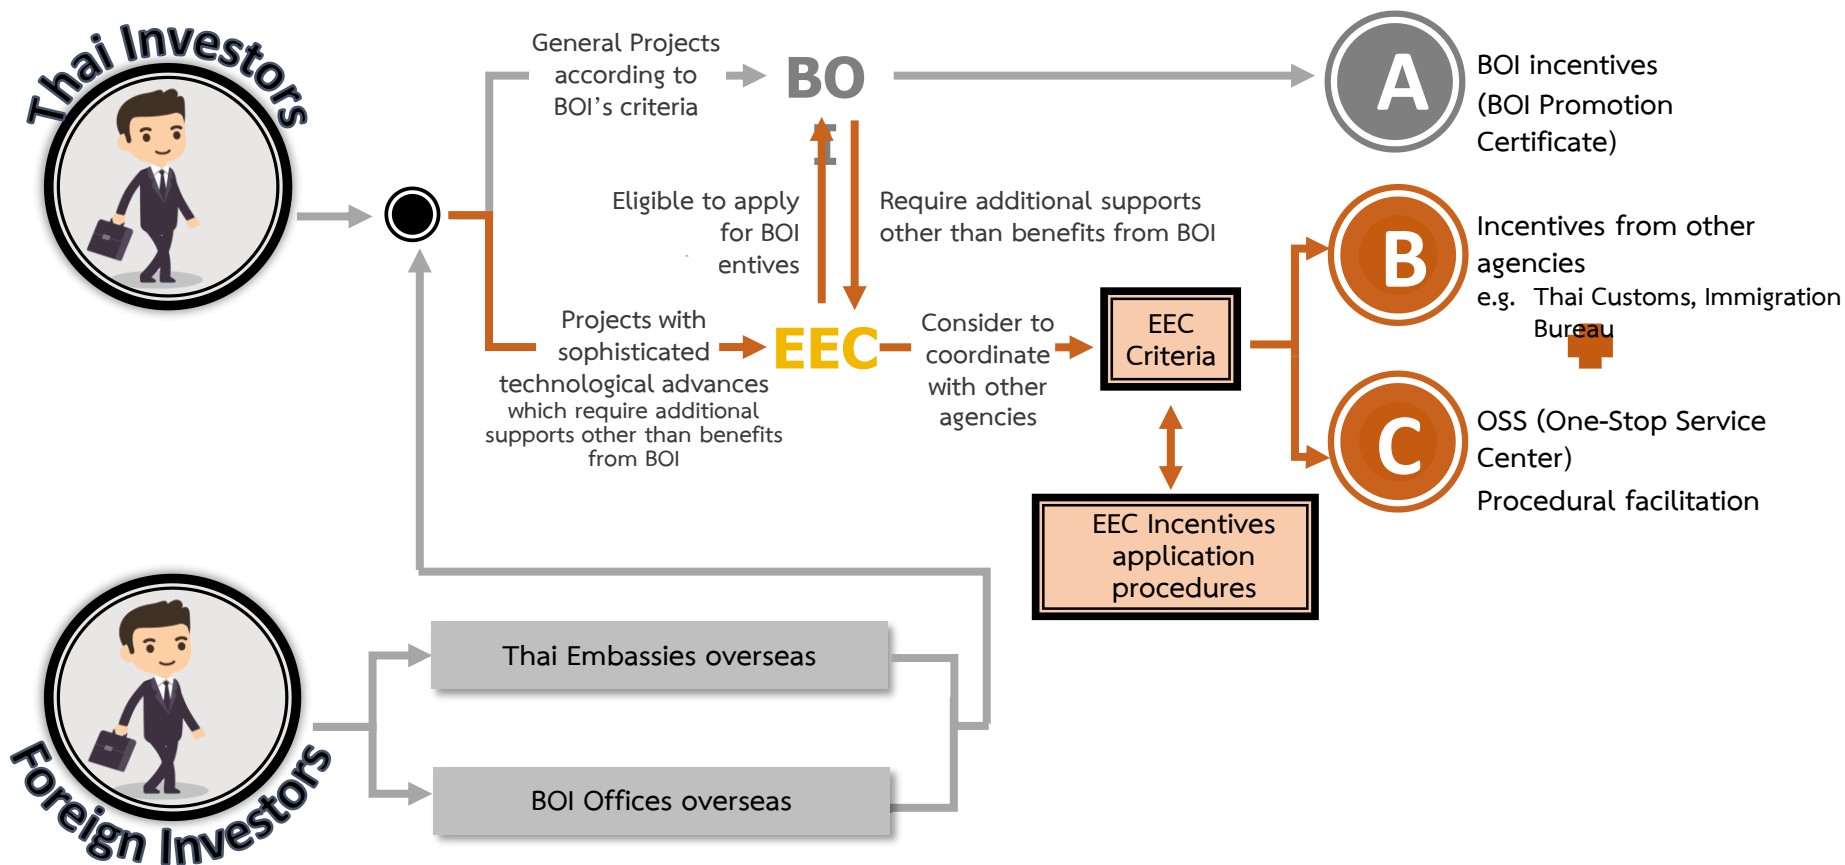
Thai Investors

General Projects according to BOI's criteria

BO

I

A

BOI incentives (BOI Promotion Certificate)

Eligible to apply for BOI entives

Require additional supports other than benefits from BOI

B

Incentives from other agencies
e.g. Thai Customs, Immigration Bureau

Projects with sophisticated technological advances which require additional supports other than benefits from BOI

EEC

Consider to coordinate with other agencies

EEC Criteria

C

OSS (One-Stop Service Center)
Procedural facilitation

EEC Incentives application procedures

Thai Embassies overseas

BOI Offices overseas

Foreign Investors